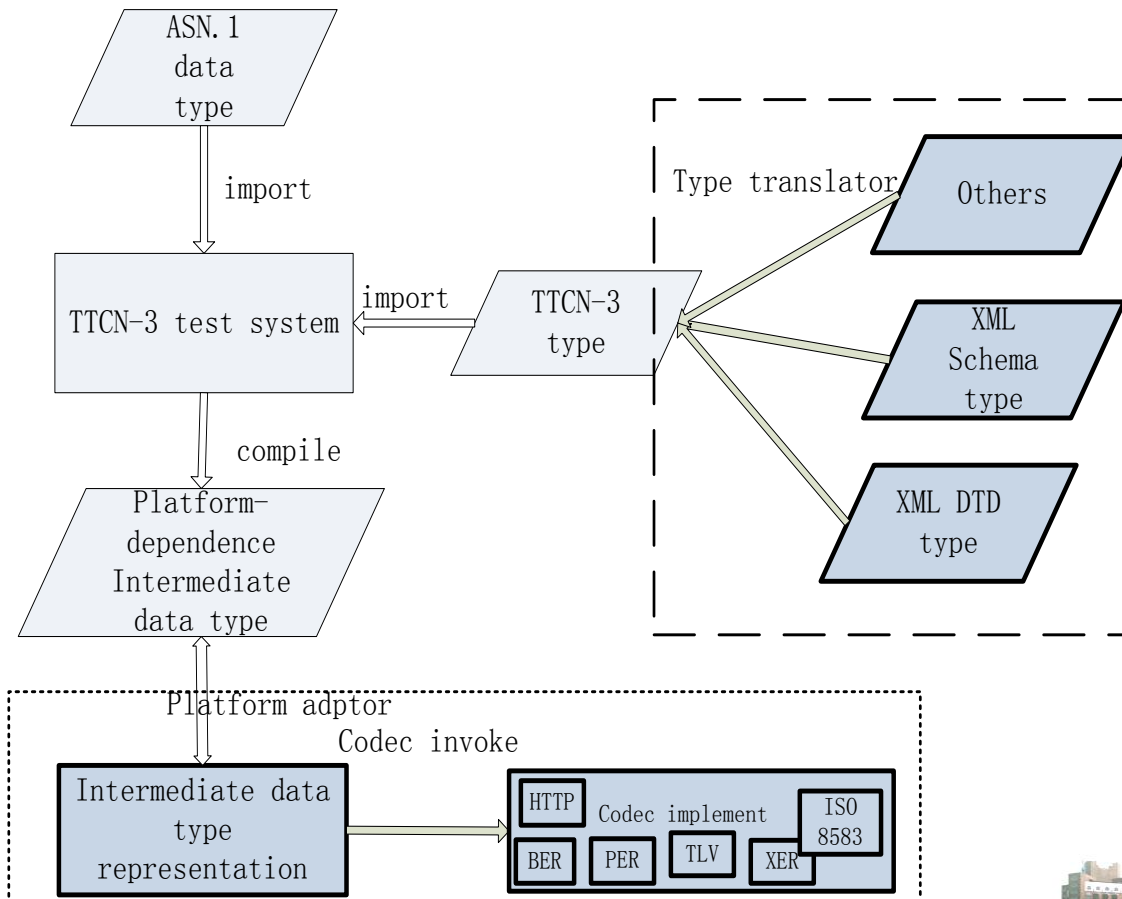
ASN.1 data type

import

TTCN-3 test system

import

TTCN-3 type

Type translator

Others

XML Schema type

XML DTD type

compile

Platform-dependence Intermediate data type

Platform adptor

Codec invoke

Intermediate data type representation

HTTP

Codec implement

ISO 8583

BER

PER

TLV

XER